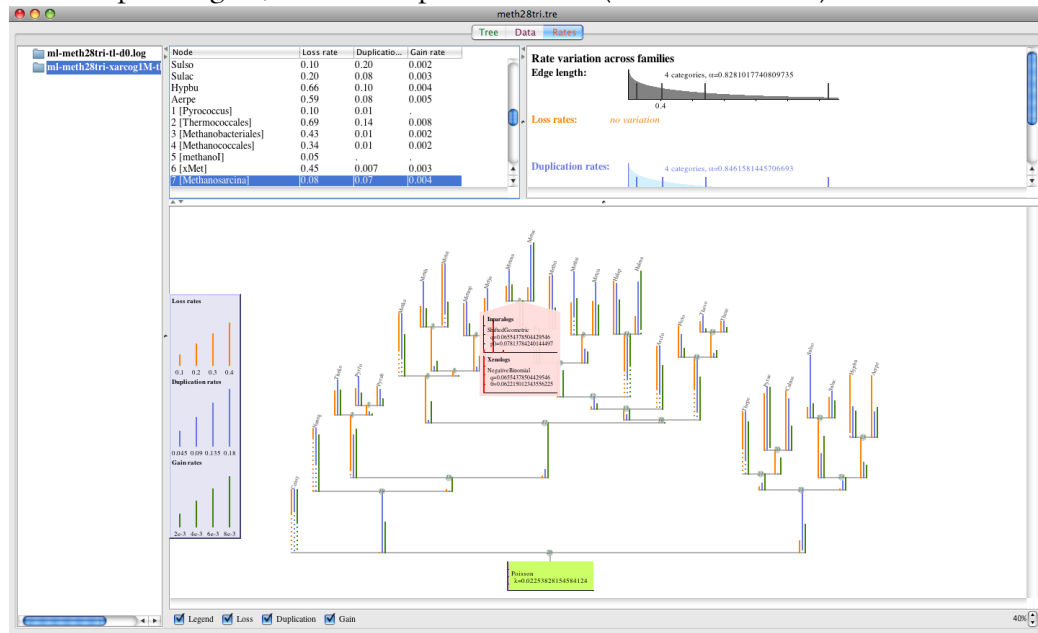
meth28tri.tre

Tree Data Rates

ml-meth28tri-tl-d0.log
ml-meth28tri-xarcog1M-t

| Node | Loss rate | Duplicatio... | Gain rate |
|---|---|---|---|
| Sulso | 0.10 | 0.20 | 0.002 |
| Sulac | 0.20 | 0.08 | 0.003 |
| Hypbu | 0.66 | 0.10 | 0.004 |
| Aerpe | 0.59 | 0.08 | 0.005 |
| 1 [Pyrococcus] | 0.10 | 0.01 | . |
| 2 [Thermococcales] | 0.69 | 0.14 | 0.008 |
| 3 [Methanobacteriales] | 0.43 | 0.01 | 0.002 |
| 4 [Methanococcales] | 0.34 | 0.01 | 0.002 |
| 5 [methanoI] | 0.05 | . | . |
| 6 [xMet] | 0.45 | 0.007 | 0.003 |
| 7 [Methanosarcina] | 0.08 | 0.07 | 0.004 |

Rate variation across families
Edge length: 4 categories, α=0.8281017740809735
0.4
Loss rates: no variation
Duplication rates: 4 categories, α=0.8461581445706693

Loss rates
0.1 0.2 0.3 0.4
Duplication rates
0.045 0.09 0.135 0.18
Gain rates
2e-3 4e-3 6e-3 8e-3

Inparalogs
ShiftedGeometric
q=0.06554378504429546
p=0.07813784240144497

Xenologs
NegativeBinomial
q=0.06554378504429546
θ=0.06221501234355622

Poisson
λ=0.02253828154584124

Legend Loss Duplication Gain

40%